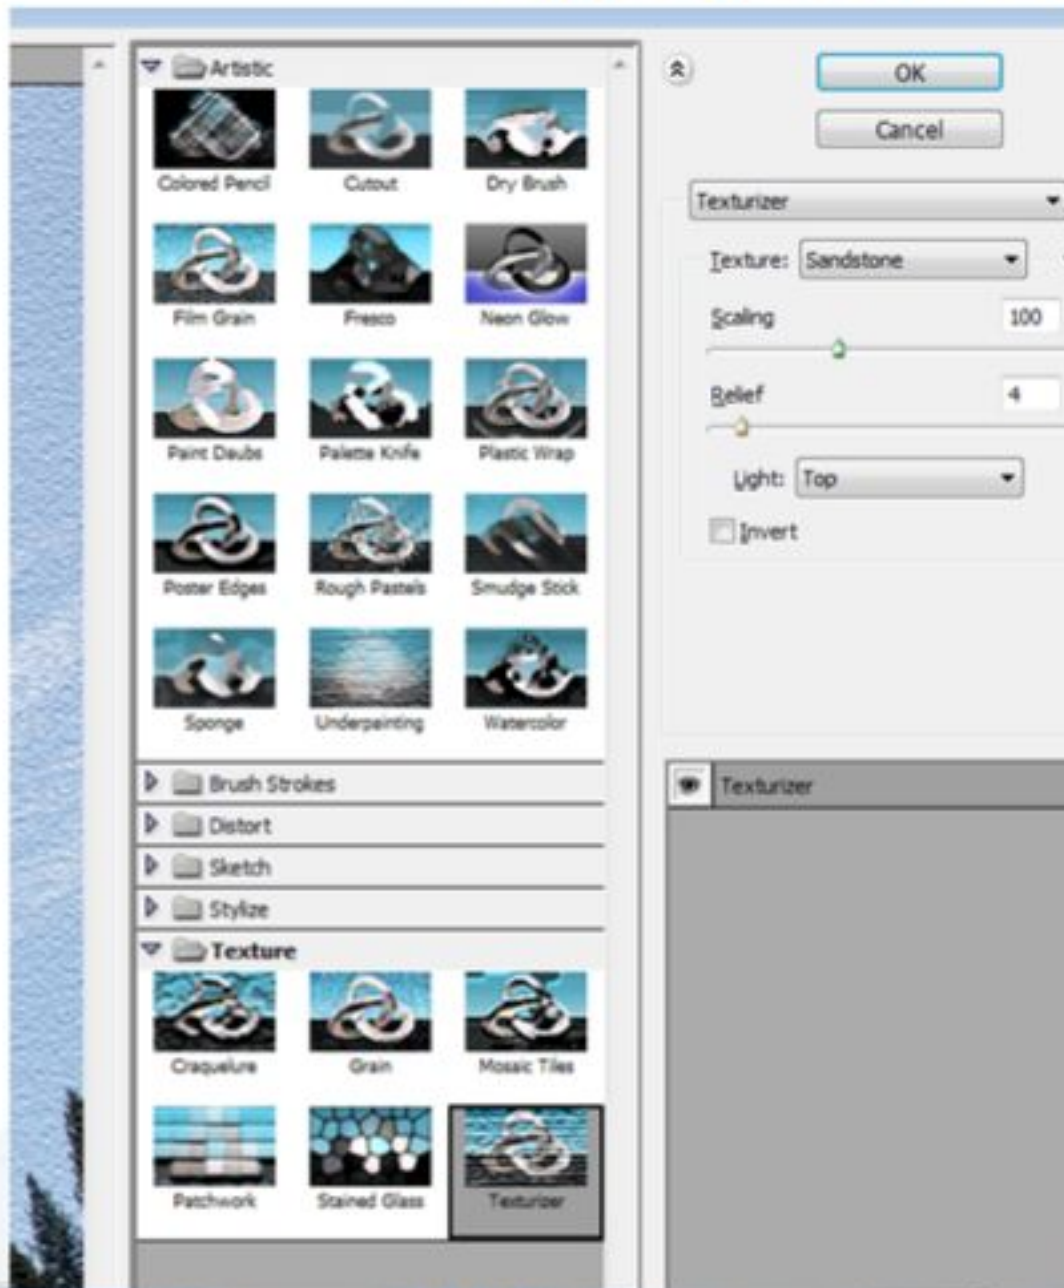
Artistic

Colored Pencil

Cutout

Dry Brush

Film Grain

Fresco

Neon Glow

Paint Daubs

Palette Knife

Plastic Wrap

Poster Edges

Rough Pastels

Smudge Stick

Sponge

Underpainting

Watercolor

Brush Strokes

Distort

Sketch

Stylize

Texture

Craquelure

Grain

Mosaic Tiles

Patchwork

Stained Glass

Texturizer

OK

Cancel

Texturizer

Texture: Sandstone

Scaling 100

Relief 4

Light: Top

Invert

Texturizer